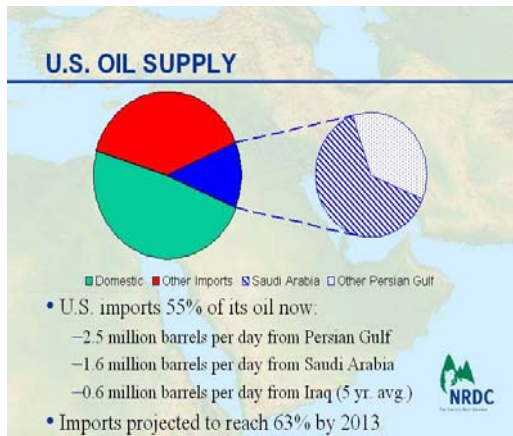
U.S. OIL SUPPLY

Domestic  Other Imports  Saudi Arabia  Other Persian Gulf

• U.S. imports 55% of its oil now:

–2.5 million barrels per day from Persian Gulf

–1.6 million barrels per day from Saudi Arabia

–0.6 million barrels per day from Iraq (5 yr. avg.)

• Imports projected to reach 63% by 2013

NRDC

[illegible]